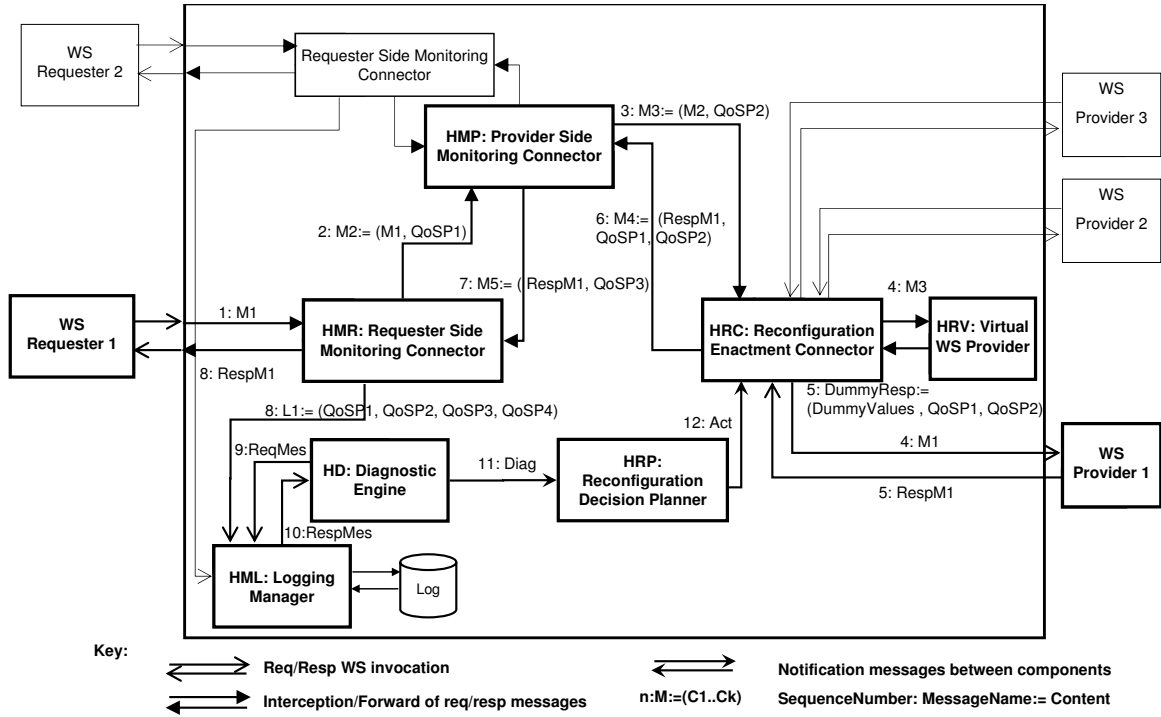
WS Requester 2

Requester Side Monitoring Connector

HMP: Provider Side Monitoring Connector

3: M3:= (M2, QoSP2)

WS Provider 3

WS Provider 2

2: M2:= (M1, QoSP1)

6: M4:= (RespM1, QoSP1, QoSP2)

7: M5:= (RespM1, QoSP3)

4: M3

WS Requester 1

1: M1

HMR: Requester Side Monitoring Connector

8: RespM1

HRC: Reconfiguration Enactment Connector

HRV: Virtual WS Provider

5: DummyResp:= (DummyValues , QoSP1, QoSP2)

8: L1:= (QoSP1, QoSP2, QoSP3, QoSP4)

9:ReqMes

HD: Diagnostic Engine

11: Diag

HRP: Reconfiguration Decision Planner

12: Act

4: M1

WS Provider 1

5: RespM1

10:RespMes

HML: Logging Manager

Log

Key:

Req/Resp WS invocation

Notification messages between components

Interception/Forward of req/resp messages

n:M:=(C1..Ck)

SequenceNumber: MessageName:= Content